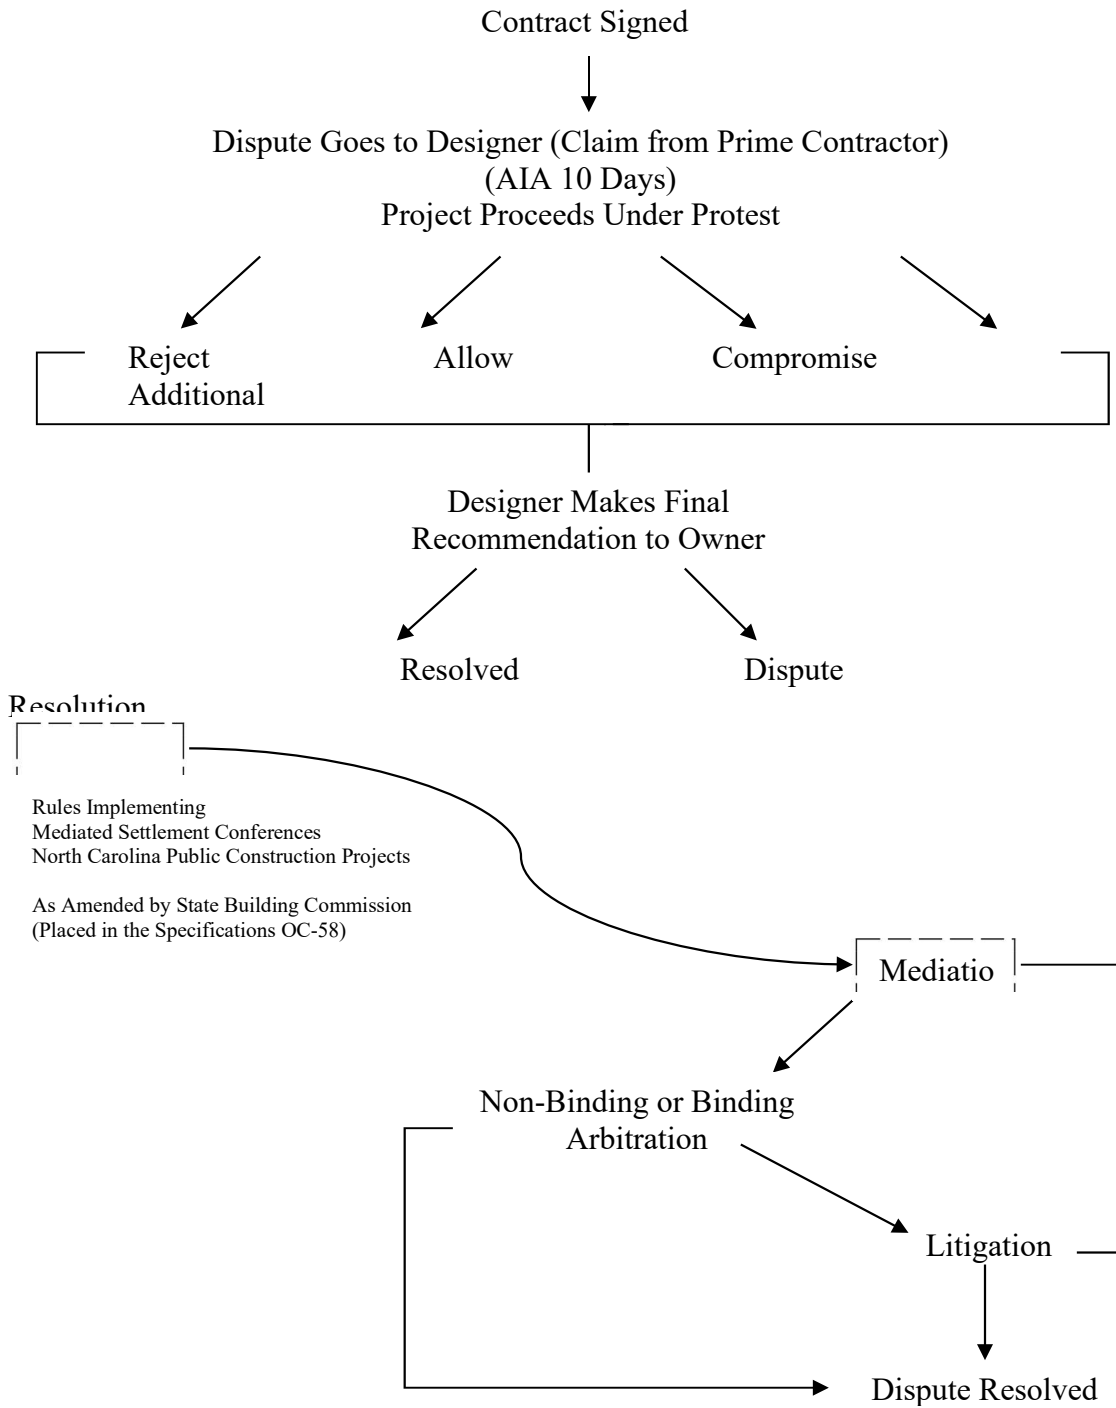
Contract Signed

Dispute Goes to Designer (Claim from Prime Contractor)
(AIA 10 Days)
Project Proceeds Under Protest

Reject Additional

Allow

Compromise

Designer Makes Final Recommendation to Owner

Resolved

Dispute

Resolution

Rules Implementing
Mediated Settlement Conferences
North Carolina Public Construction Projects

As Amended by State Building Commission
(Placed in the Specifications OC-58)

Mediatio

Non-Binding or Binding Arbitration

Litigation

Dispute Resolved